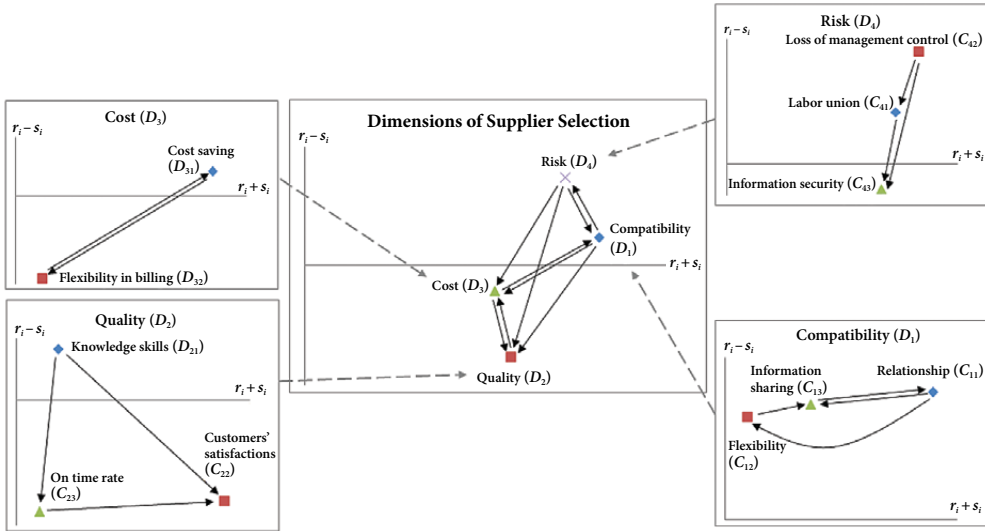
Risk ($D_4$)

$r_i - s_i$

Loss of management control ($C_{42}$)

Labor union ($C_{41}$)

$r_i + s_i$

Information security ($C_{43}$)

Cost ($D_3$)

$r_i - s_i$

Cost saving ($D_{31}$)

$r_i + s_i$

Flexibility in billing ($D_{32}$)

Dimensions of Supplier Selection

$r_i - s_i$

Risk ($D_4$)

Compatibility ($D_1$)

$r_i + s_i$

Cost ($D_3$)

Quality ($D_2$)

Quality ($D_2$)

$r_i - s_i$

Knowledge skills ($D_{21}$)

$r_i + s_i$

Customers' satisfactions ($C_{22}$)

On time rate ($C_{23}$)

Compatibility ($D_1$)

$r_i - s_i$

Information sharing ($C_{13}$)

Relationship ($C_{11}$)

Flexibility ($C_{12}$)

$r_i + s_i$